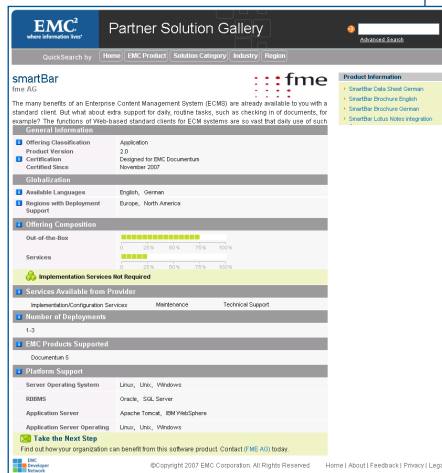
EMC²
where information lives®

Partner Solution Gallery

Advanced Search

QuickSearch by Home EMC Product Solution Category Industry Region

smartBar
fme AG

fme

The many benefits of an Enterprise Content Management System (ECMS) are already available to you with a standard client. But what about extra support for daily, routine tasks, such as checking in of documents, for example? The functions of Web-based standard clients for ECM systems are so vast that daily use of such

Product Information
SmartBar Data Sheet German
SmartBar Brochure English
SmartBar Brochure German
SmartBar Lotus Notes integration

General Information

| | |
|---|---|
| Offering Classification | Application |
| Product Version | 2.0 |
| Certification | Designed for EMC Documentum |
| Certified Since | November 2007 |

Globalization

| | |
|---|---|
| Available Languages | English, German |
| Regions with Deployment Support | Europe, North America |

Offering Composition

Out-of-the-Box
0 25% 50% 75% 100%

Services
0 25% 50% 75% 100%

Implementation Services Not Required

Services Available from Provider

Implementation/Configuration Services Maintenance Technical Support

Number of Deployments

1-3

EMC Products Supported

Documentum 5

Platform Support

| | |
|---|---|
| Server Operating System | Linux, Unix, Windows |
| RDBMS | Oracle, SQL Server |
| Application Server | Apache Tomcat, IBM WebSphere |
| Application Server Operating | Linux, Unix, Windows |

Take the Next Step

Find out how your organization can benefit from this software product. Contact (FME AG) today.

EMC Developer Network

©Copyright 2007 EMC Corporation. All Rights Reserved    Home | About | Feedback | Privacy | Lega